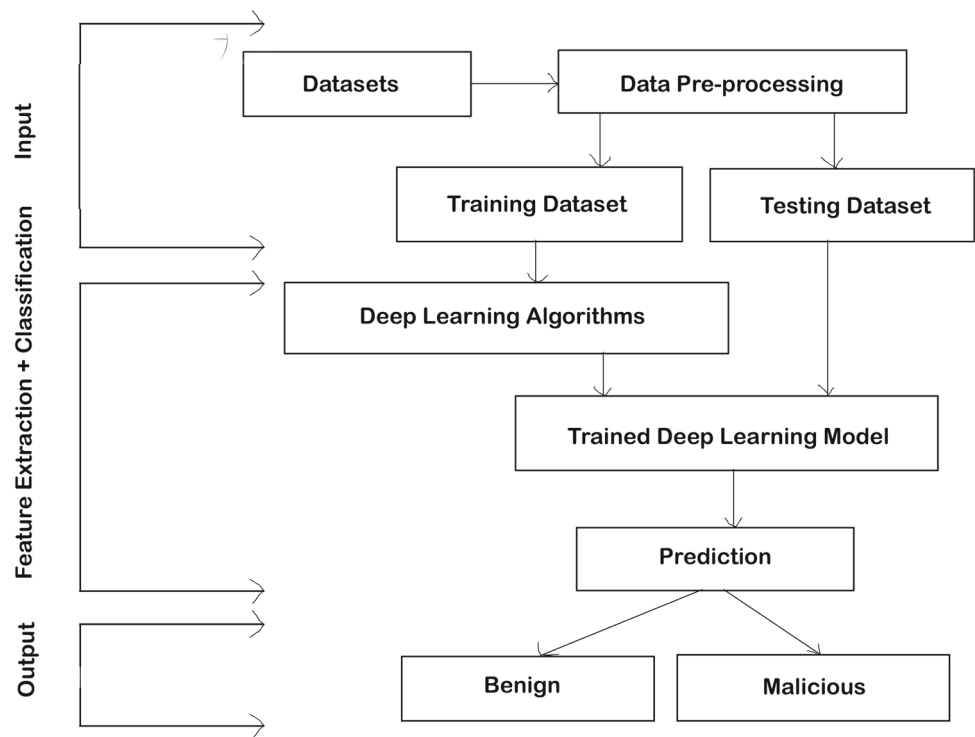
Input

Datasets

Data Pre-processing

Training Dataset

Testing Dataset

Feature Extraction + Classification

Deep Learning Algorithms

Trained Deep Learning Model

Prediction

Output

Benign

Malicious